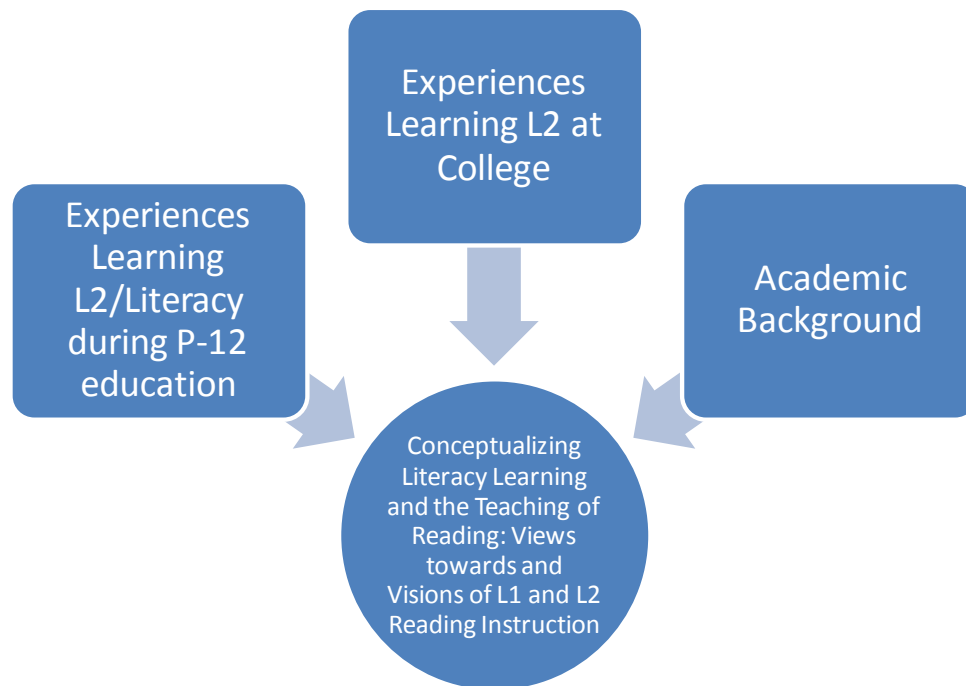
Experiences Learning L2 at College

Experiences Learning L2/Literacy during P-12 education

Academic Background

Conceptualizing Literacy Learning and the Teaching of Reading: Views towards and Visions of L1 and L2 Reading Instruction